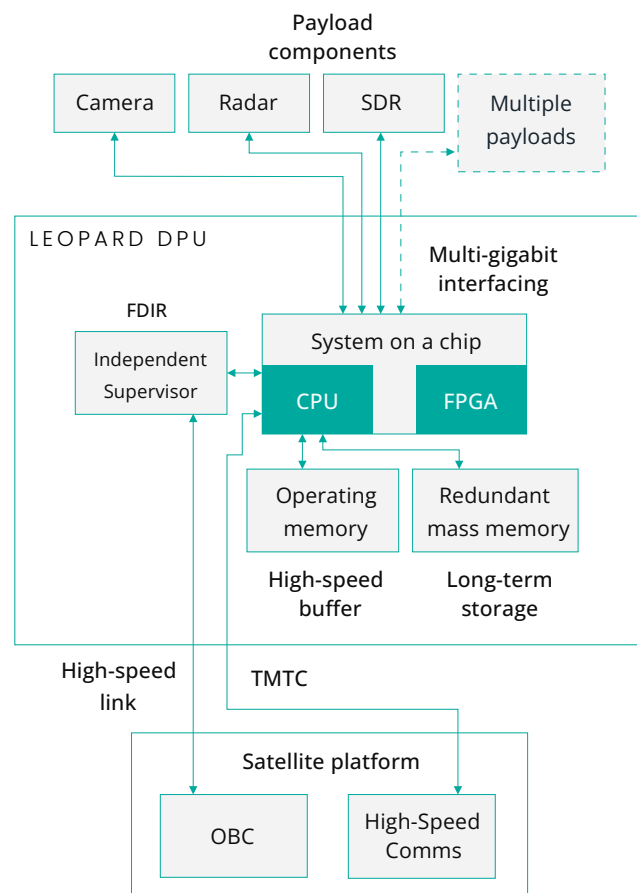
Payload components

Camera

Radar

SDR

Multiple payloads

LEOPARD DPU

Multi-gigabit interfacing

FDIR

Independent Supervisor

System on a chip

CPU

FPGA

Operating memory

Redundant mass memory

High-speed buffer

Long-term storage

High-speed link

TMTC

Satellite platform

OBC

High-Speed Comms